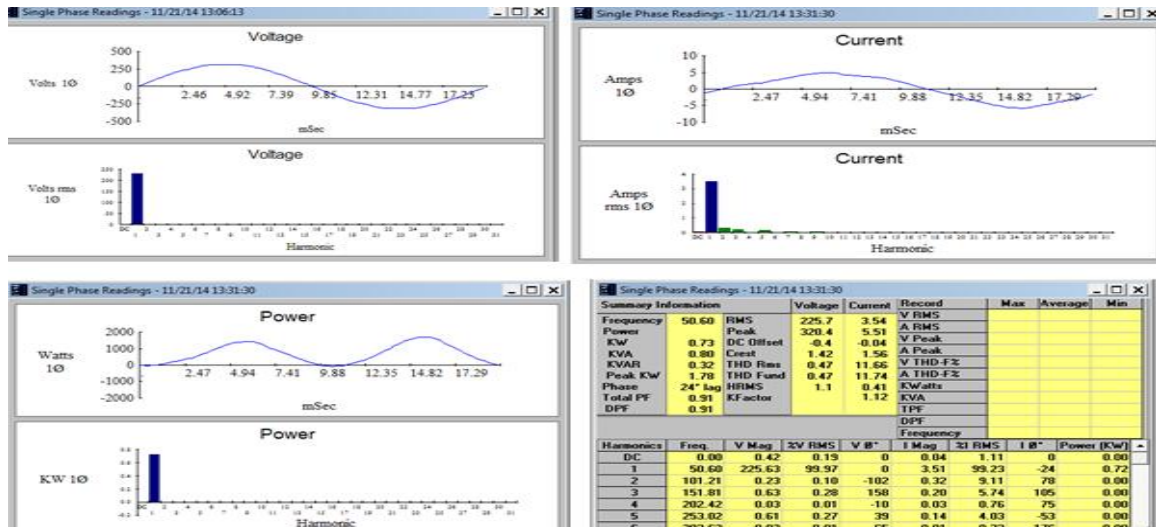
Single Phase Readings - 11/21/14 13:06:13

Voltage

500
250
0
-250
-500

Volts 1Ø

2.46 4.92 7.39 9.85 12.31 14.77 17.23

mSec

Voltage

Volts rms 1Ø

Harmonic

Single Phase Readings - 11/21/14 13:31:30

Current

10
5
0
-5
-10

Amps 1Ø

2.47 4.94 7.41 9.88 12.35 14.82 17.29

mSec

Current

Amps rms 1Ø

Harmonic

Single Phase Readings - 11/21/14 13:31:30

Power

2000
1000
0
-1000
-2000

Watts 1Ø

2.47 4.94 7.41 9.88 12.35 14.82 17.29

mSec

Power

KW 1Ø

Harmonic

Single Phase Readings - 11/21/14 13:31:30

| Summary Information | | | Voltage | Current | Record | Max | Average | Min |
|---|---|---|---|---|---|---|---|---|
| Frequency | 50.60 | RMS | 225.7 | 3.54 | V RMS | | | |
| Power | | Peak | 320.4 | 5.51 | A RMS | | | |
| KW | 0.73 | DC Offset | -0.4 | -0.04 | V Peak | | | |
| KVA | 0.80 | Crest | 1.42 | 1.56 | A Peak | | | |
| KVAR | 0.32 | THD Rms | 0.47 | 11.66 | V THD-F% | | | |
| Peak KW | 1.78 | THD Fund | 0.47 | 11.74 | A THD-F% | | | |
| Phase | 24° lag | HRMS | 1.1 | 0.41 | KWatts | | | |
| Total PF | 0.91 | KFactor | | 1.12 | KVA | | | |
| DPF | 0.91 | | | | TPF | | | |
| | | | | | DPF | | | |
| | | | | | Frequency | | | |

| Harmonics | Freq. | V Mag | %V RMS | V Ø° | I Mag | %I RMS | I Ø° | Power (KW) |
|---|---|---|---|---|---|---|---|---|
| DC | 0.00 | 0.42 | 0.19 | 0 | 0.04 | 1.11 | 0 | 0.00 |
| 1 | 50.60 | 225.63 | 99.97 | 0 | 3.51 | 99.23 | -24 | 0.72 |
| 2 | 101.21 | 0.23 | 0.10 | -102 | 0.32 | 9.11 | 78 | 0.00 |
| 3 | 151.81 | 0.63 | 0.28 | 158 | 0.20 | 5.74 | 105 | 0.00 |
| 4 | 202.42 | 0.03 | 0.01 | -10 | 0.03 | 0.76 | 75 | 0.00 |
| 5 | 253.02 | 0.61 | 0.27 | 39 | 0.14 | 4.03 | -53 | 0.00 |
| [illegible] | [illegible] | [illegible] | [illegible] | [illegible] | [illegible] | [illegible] | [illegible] | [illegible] |